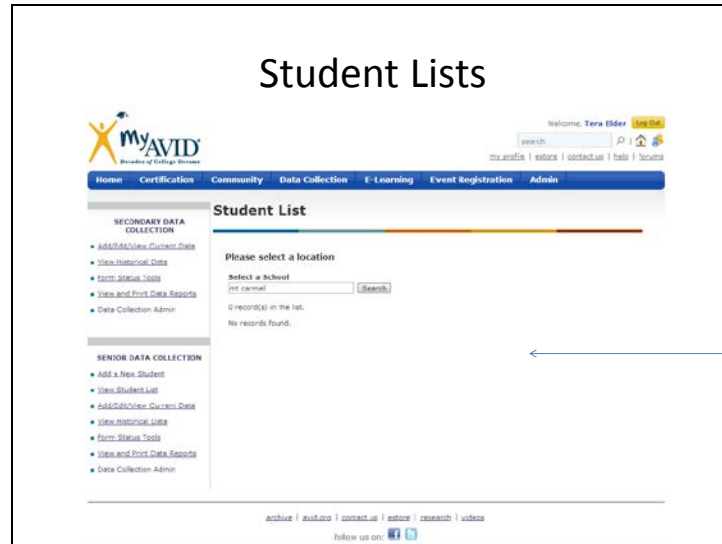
Student Lists

MyAVID
Decades of College Dreams

Welcome, Tera Elder Log Out
search
my profile | estore | contact us | help | forums

Home Certification Community Data Collection E-Learning Event Registration Admin

SECONDARY DATA COLLECTION
Add/Edit/View Current Data
View Historical Data
Form Status Tools
View and Print Data Reports
Data Collection Admin

SENIOR DATA COLLECTION
Add a New Student
View Student List
Add/Edit/View Current Data
View Historical Data
Form Status Tools
View and Print Data Reports
Data Collection Admin

Student List

Please select a location
Select a School
mt carmel
Search
0 record(s) in the list.
No records found.

archive | avid.org | contact us | estore | research | videos
follow us on: